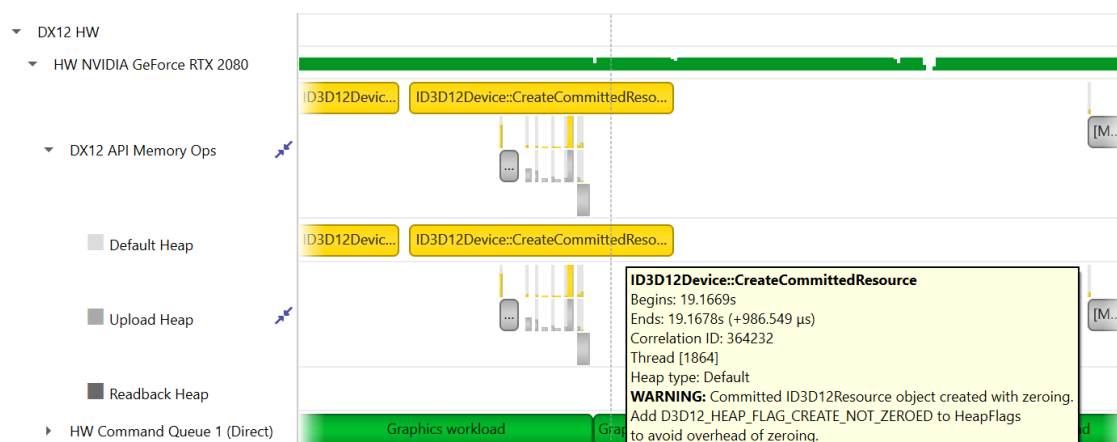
DX12 HW

HW NVIDIA GeForce RTX 2080

ID3D12Device...

ID3D12Device::CreateCommittedReso...

DX12 API Memory Ops

...

[M...

Default Heap

ID3D12Devic...

ID3D12Device::CreateCommittedReso...

Upload Heap

...

[M...

Readback Heap

HW Command Queue 1 (Direct)

Graphics workload

Grap

ID3D12Device::CreateCommittedResource
Begins: 19.1669s
Ends: 19.1678s (+986.549 µs)
Correlation ID: 364232
Thread [1864]
Heap type: Default
WARNING: Committed ID3D12Resource object created with zeroing.
Add D3D12_HEAP_FLAG_CREATE_NOT_ZEROED to HeapFlags
to avoid overhead of zeroing.